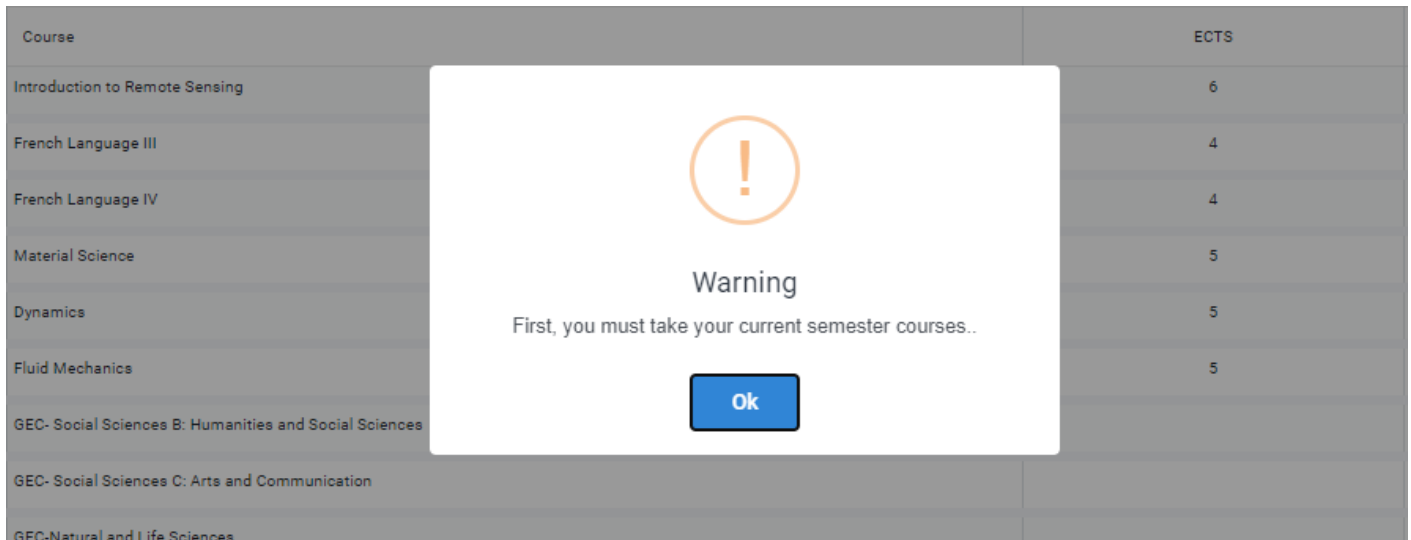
| Course | ECTS |
|---|---|
| Introduction to Remote Sensing | 6 |
| French Language III | 4 |
| French Language IV | 4 |
| Material Science | 5 |
| Dynamics | 5 |
| Fluid Mechanics | 5 |
| GEC- Social Sciences B: Humanities and Social Sciences | |
| GEC- Social Sciences C: Arts and Communication | |
| GEC-Natural and Life Sciences | |

!

Warning

First, you must take your current semester courses..

Ok